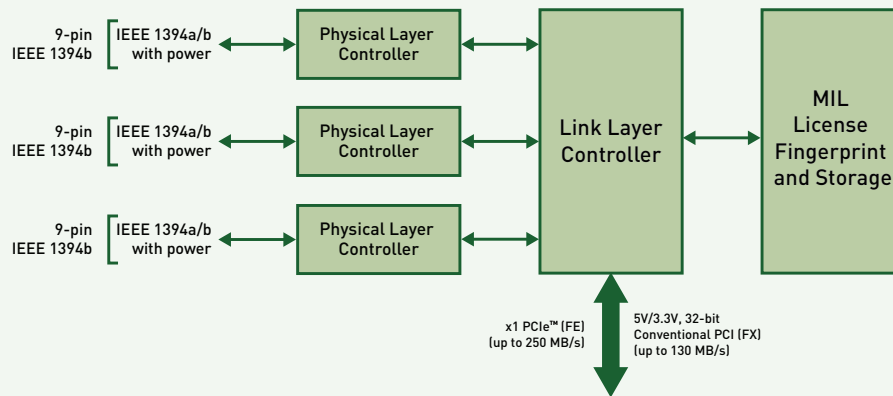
9-pin
IEEE 1394b

IEEE 1394a/b
with power

Physical Layer
Controller

9-pin
IEEE 1394b

IEEE 1394a/b
with power

Physical Layer
Controller

9-pin
IEEE 1394b

IEEE 1394a/b
with power

Physical Layer
Controller

Link Layer
Controller

MIL
License
Fingerprint
and Storage

x1 PCIe™ (FE)
(up to 250 MB/s)

5V/3.3V, 32-bit
Conventional PCI (FX)
(up to 130 MB/s)